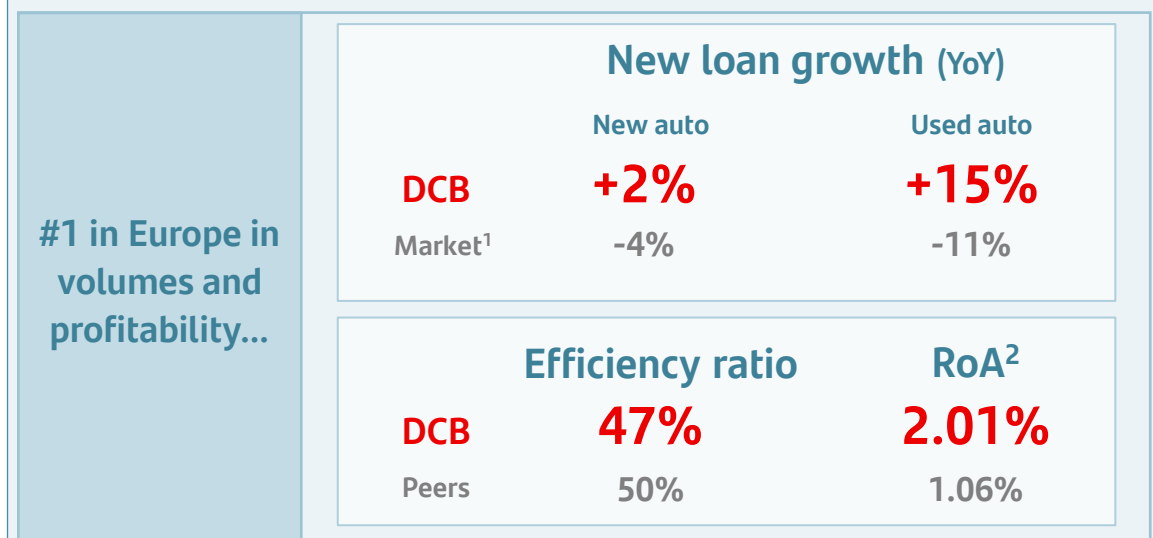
#1 in Europe in volumes and profitability...

New loan growth (YoY)

| | New auto | Used auto |
|---|---|---|
| DCB | +2% | +15% |
| Market$^1$ | -4% | -11% |

| | Efficiency ratio | RoA$^2$ |
|---|---|---|
| DCB | 47% | 2.01% |
| Peers | 50% | 1.06% |